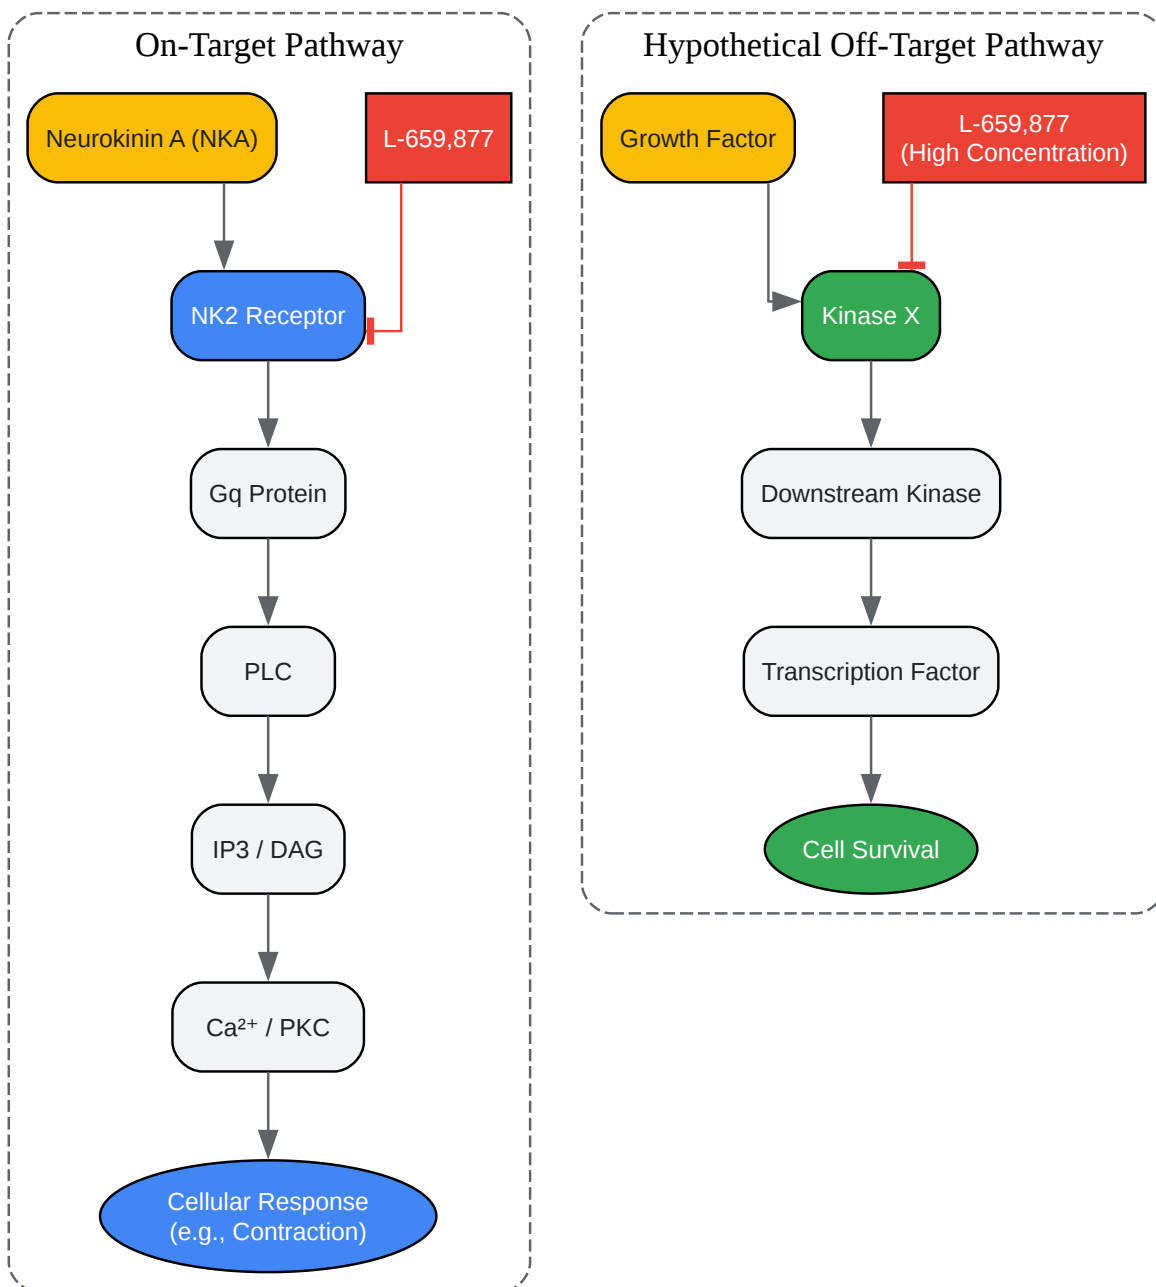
On-Target Pathway

Neurokinin A (NKA)

L-659,877

NK2 Receptor

Gq Protein

PLC

IP3 / DAG

$Ca^{2+}$ / PKC

Cellular Response (e.g., Contraction)

Hypothetical Off-Target Pathway

Growth Factor

L-659,877 (High Concentration)

Kinase X

Downstream Kinase

Transcription Factor

Cell Survival